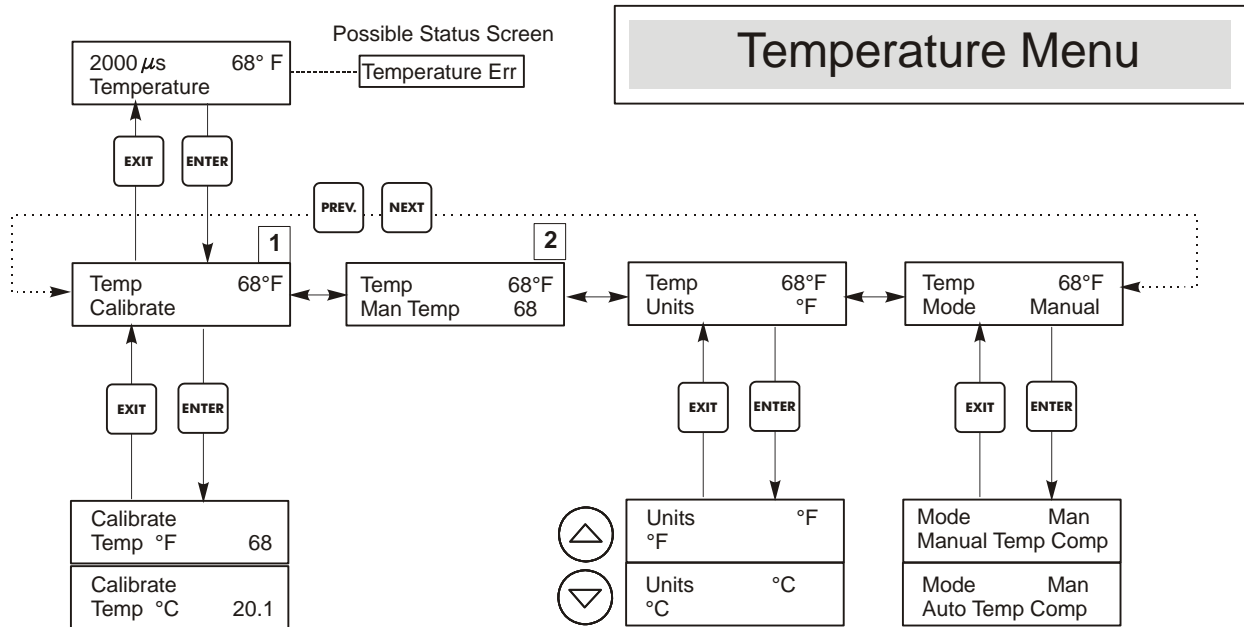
Possible Status Screen

Temperature Menu

2000 $\mu$s 68° F
Temperature

Temperature Err

EXIT

ENTER

PREV.

NEXT

1

2

Temp 68°F
Calibrate

Temp 68°F
Man Temp 68

Temp 68°F
Units °F

Temp 68°F
Mode Manual

EXIT

ENTER

EXIT

ENTER

EXIT

ENTER

Calibrate
Temp °F 68

Calibrate
Temp °C 20.1

Units °F
°F

Units °C
°C

Mode Man
Manual Temp Comp

Mode Man
Auto Temp Comp